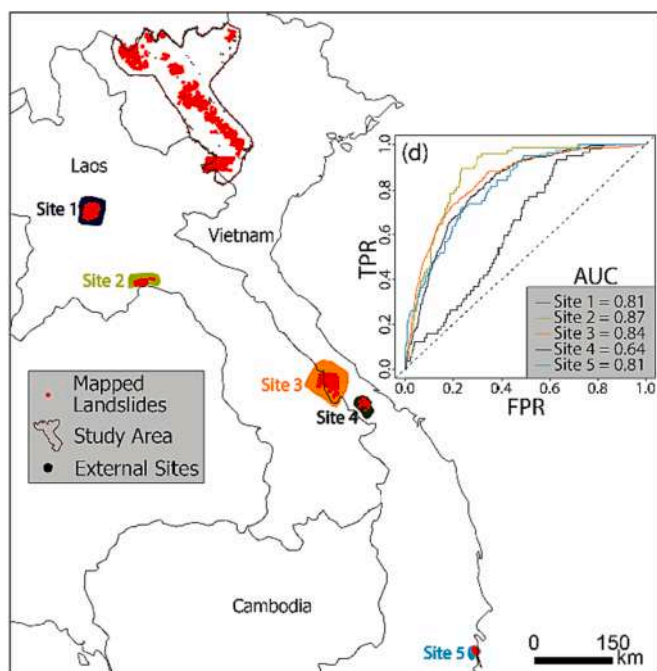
Laos

Site 1

Vietnam

Site 2

(d)

1.0
0.8
0.6
0.4
0.2
0.0

TPR

0.0 0.2 0.4 0.6 0.8 1.0

FPR

AUC
Site 1 = 0.81
Site 2 = 0.87
Site 3 = 0.84
Site 4 = 0.64
Site 5 = 0.81

Mapped Landslides
Study Area
External Sites

Site 3

Site 4

Cambodia

Site 5

0 150 km